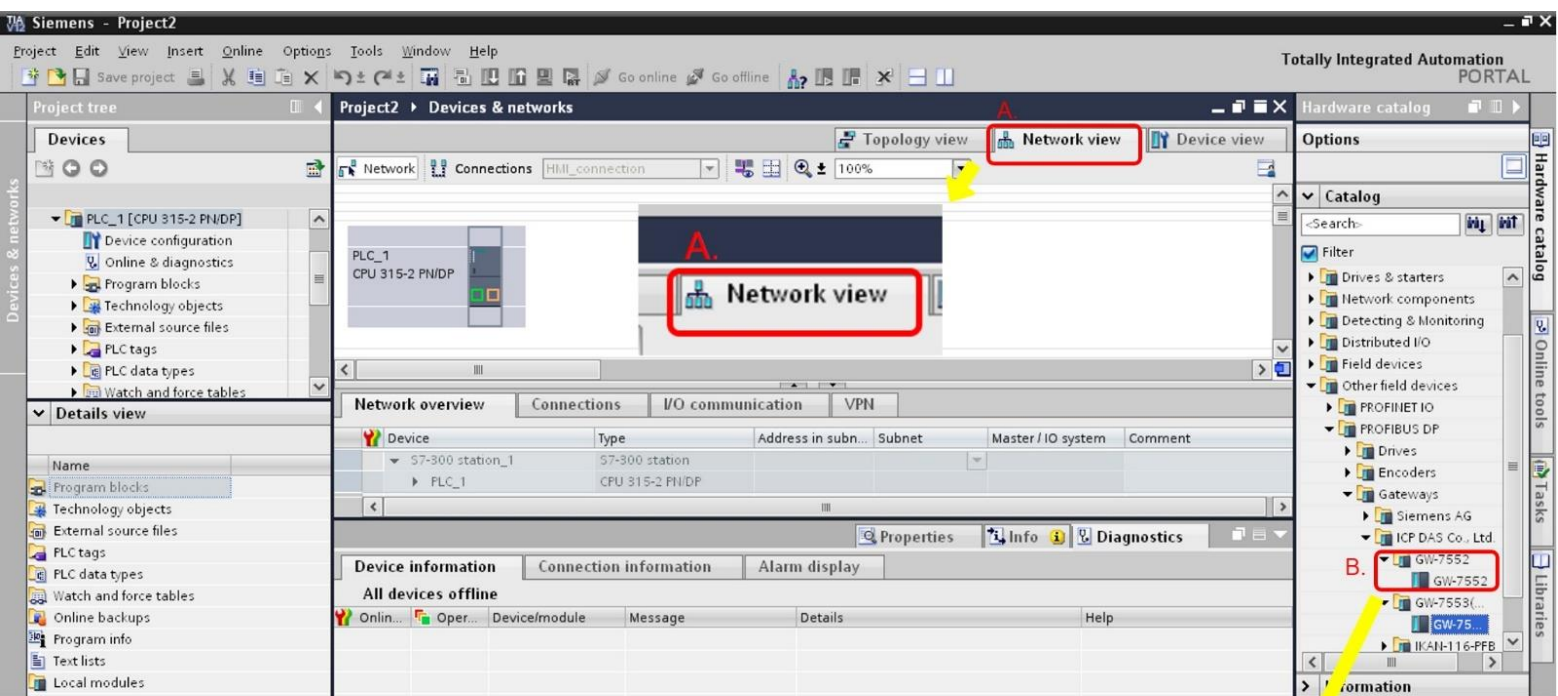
Siemens - Project2

Project Edit View Insert Online Options Tools Window Help

Save project Go online Go offline

Totally Integrated Automation PORTAL

Project tree

Devices & networks

Devices

PLC_1 [CPU 315-2 PN/DP]
Device configuration
Online & diagnostics
Program blocks
Technology objects
External source files
PLC tags
PLC data types
Watch and force tables

Details view

Name
Program blocks
Technology objects
External source files
PLC tags
PLC data types
Watch and force tables
Online backups
Program info
Text lists
Local modules

Project2 ▸ Devices & networks

A.

Topology view
Network view
Device view

Network Connections HMI_connection 100%

PLC_1
CPU 315-2 PN/DP

A.
Network view

Network overview | Connections | I/O communication | VPN

| Device | Type | Address in subn... | Subnet | Master / IO system | Comment |
|---|---|---|---|---|---|
| S7-300 station_1 | S7-300 station | | | | |
| PLC_1 | CPU 315-2 PN/DP | | | | |

Properties | Info | Diagnostics

Device information | Connection information | Alarm display

All devices offline

| Onlin... | Oper... | Device/module | Message | Details | Help |
|---|---|---|---|---|---|

Hardware catalog

Options

Catalog

<Search>

Filter

Drives & starters
Network components
Detecting & Monitoring
Distributed I/O
Field devices
Other field devices
PROFINET IO
PROFIBUS DP
Drives
Encoders
Gateways
Siemens AG
ICP DAS Co., Ltd.
B.
GW-7552
GW-7552
GW-7553(...
GW-75...
IKAN-116-PFB

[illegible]ormation

Hardware catalog
Online tools
Tasks
Libraries